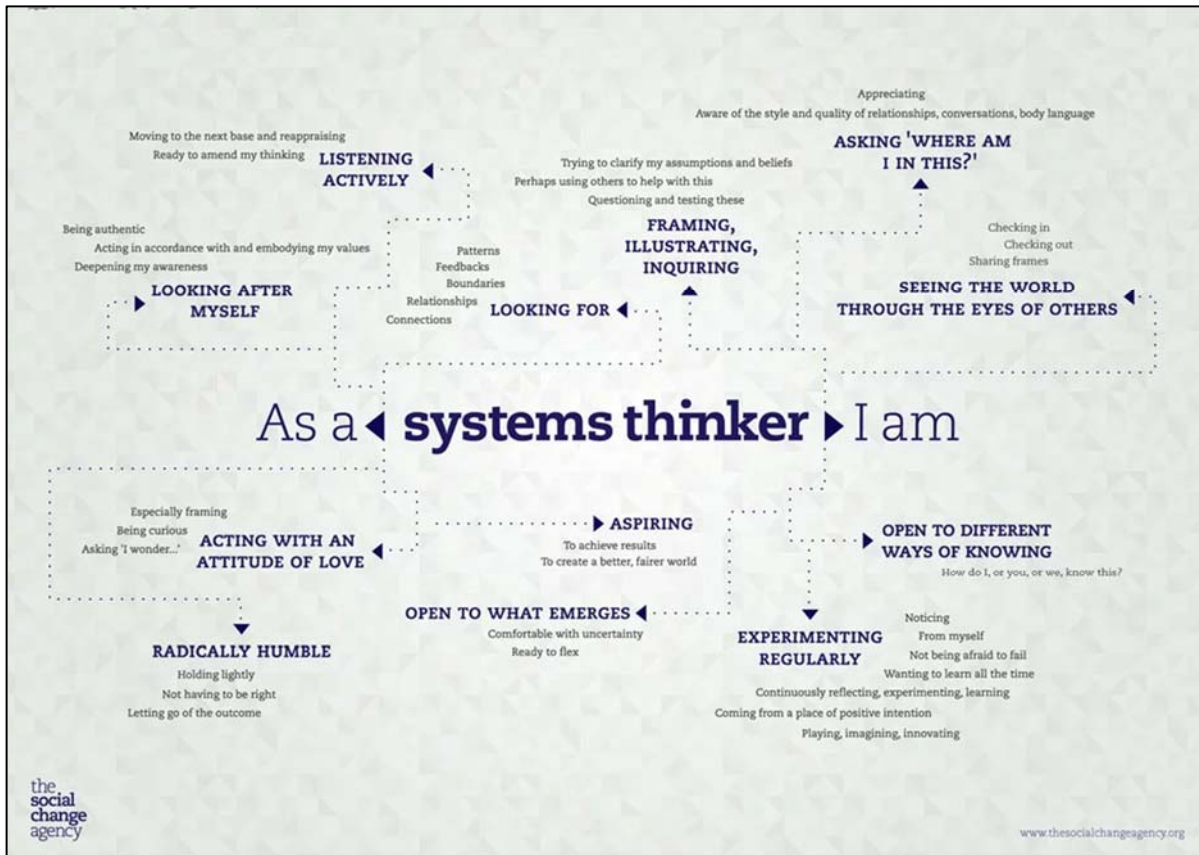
Appreciating
Aware of the style and quality of relationships, conversations, body language
ASKING 'WHERE AM I IN THIS?'

Moving to the next base and reappraising
Ready to amend my thinking
LISTENING ACTIVELY

Trying to clarify my assumptions and beliefs
Perhaps using others to help with this
Questioning and testing these
FRAMING, ILLUSTRATING, INQUIRING

Being authentic
Acting in accordance with and embodying my values
Deepening my awareness
LOOKING AFTER MYSELF

Patterns
Feedbacks
Boundaries
Relationships
Connections
LOOKING FOR

Checking in
Checking out
Sharing frames
SEEING THE WORLD THROUGH THE EYES OF OTHERS

As a systems thinker I am

Especially framing
Being curious
Asking 'I wonder...'
ACTING WITH AN ATTITUDE OF LOVE

ASPIRING
To achieve results
To create a better, fairer world

OPEN TO DIFFERENT WAYS OF KNOWING
How do I, or you, or we, know this?

OPEN TO WHAT EMERGES
Comfortable with uncertainty
Ready to flex

RADICALLY HUMBLE
Holding lightly
Not having to be right
Letting go of the outcome

EXPERIMENTING REGULARLY
Noticing
From myself
Not being afraid to fail
Wanting to learn all the time
Continuously reflecting, experimenting, learning
Coming from a place of positive intention
Playing, imagining, innovating

the social change agency

www.thesocialchangeagency.org